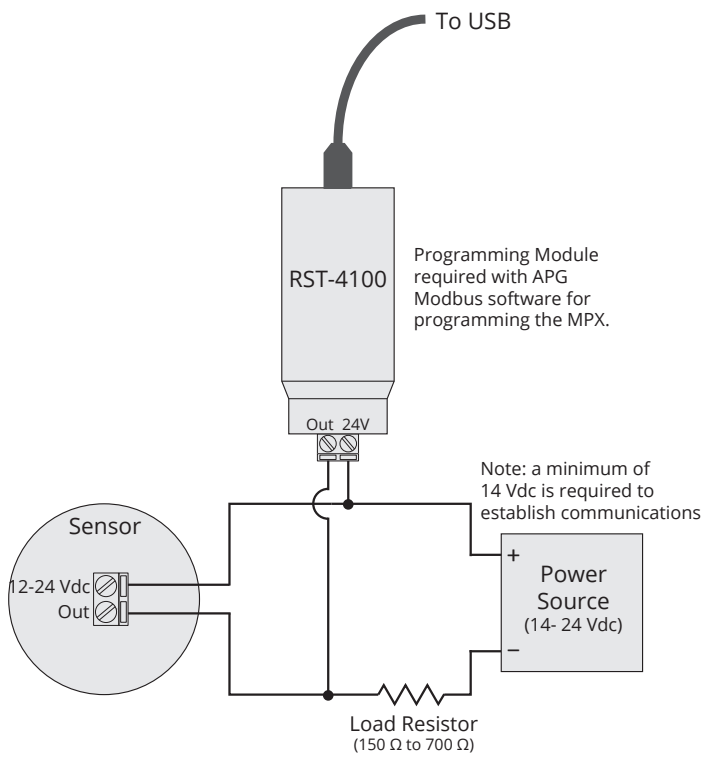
To USB

RST-4100

Programming Module required with APG Modbus software for programming the MPX.

Out 24V

Note: a minimum of 14 Vdc is required to establish communications

Sensor

12-24 Vdc

Out

+

Power Source

(14- 24 Vdc)

–

Load Resistor

(150 Ω to 700 Ω)